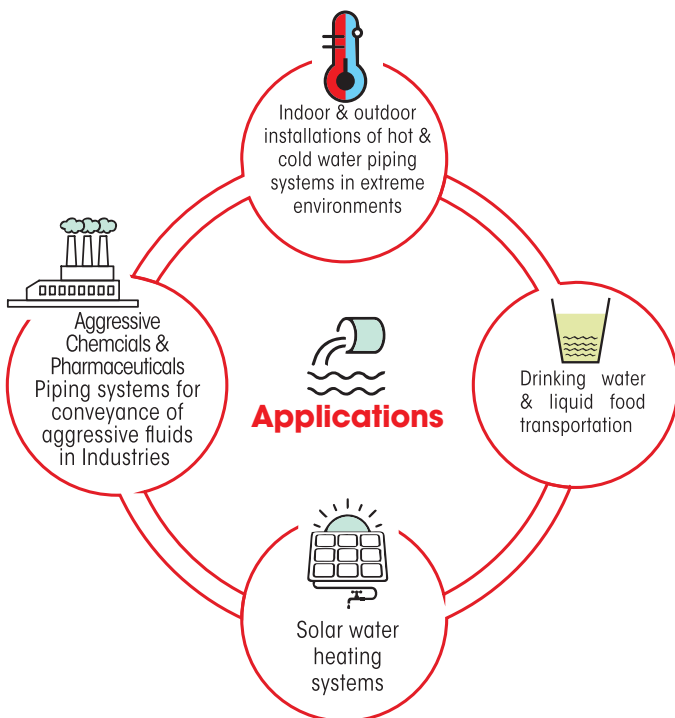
Indoor & outdoor installations of hot & cold water piping systems in extreme environments

Aggressive Chemcials & Pharmaceuticals Piping systems for conveyance of aggressive fluids in Industries

Applications

Drinking water & liquid food transportation

Solar water heating systems